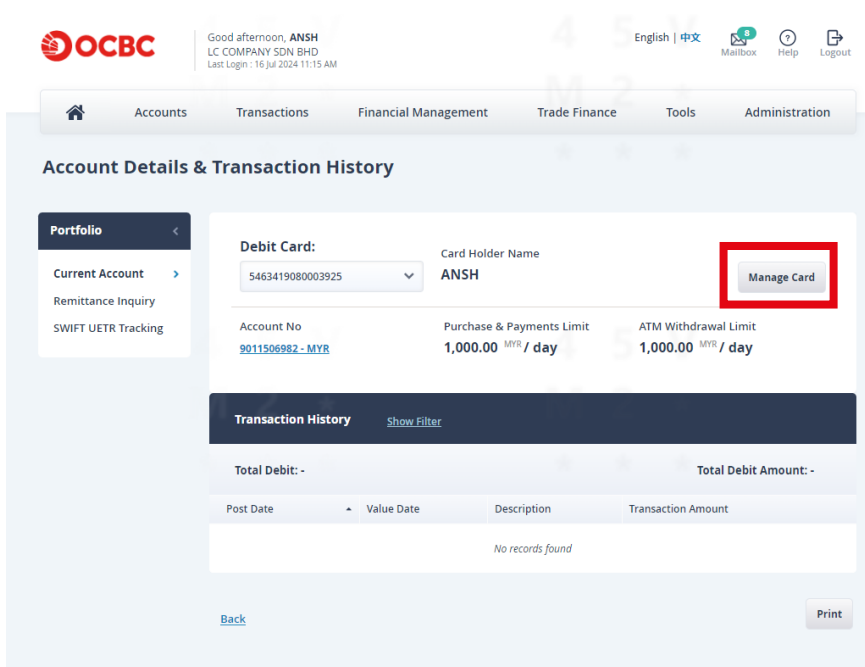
OCBC

Good afternoon, ANSH
LC COMPANY SDN BHD
Last Login : 16 Jul 2024 11:15 AM

English | 中文

8
Mailbox Help Logout

Accounts Transactions Financial Management Trade Finance Tools Administration

Account Details & Transaction History

Portfolio

Current Account
Remittance Inquiry
SWIFT UETR Tracking

Debit Card:
5463419080003925

Card Holder Name
ANSH

Manage Card

Account No
9011506982 - MYR

Purchase & Payments Limit
1,000.00 MYR / day

ATM Withdrawal Limit
1,000.00 MYR / day

Transaction History Show Filter

Total Debit: -

Total Debit Amount: -

| Post Date | Value Date | Description | Transaction Amount |
|---|---|---|---|
| | | No records found | |

Back

Print